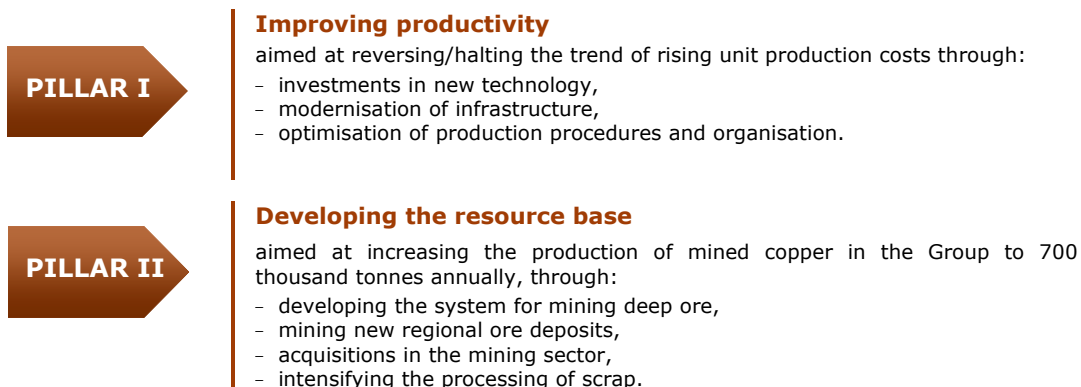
PILLAR I

Improving productivity

aimed at reversing/halting the trend of rising unit production costs through:

- investments in new technology,
- modernisation of infrastructure,
- optimisation of production procedures and organisation.

PILLAR II

Developing the resource base

aimed at increasing the production of mined copper in the Group to 700 thousand tonnes annually, through:

- developing the system for mining deep ore,
- mining new regional ore deposits,
- acquisitions in the mining sector,
- intensifying the processing of scrap.